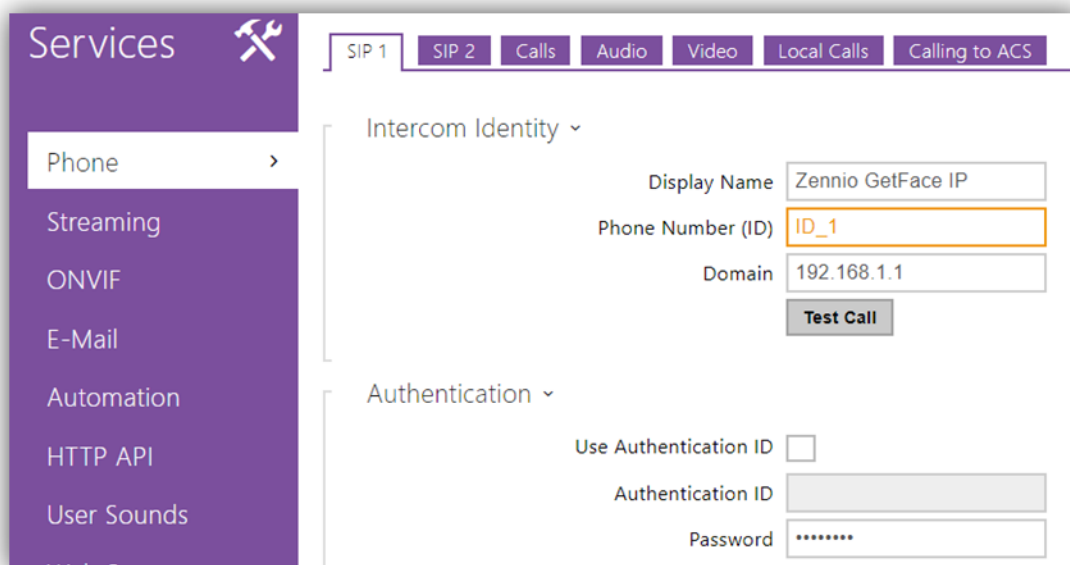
Services

Phone >
Streaming
ONVIF
E-Mail
Automation
HTTP API
User Sounds

SIP 1 | SIP 2 | Calls | Audio | Video | Local Calls | Calling to ACS

Intercom Identity ˅

Display Name Zennio GetFace IP
Phone Number (ID) ID_1
Domain 192.168.1.1
Test Call

Authentication ˅

Use Authentication ID
Authentication ID
Password ••••••••